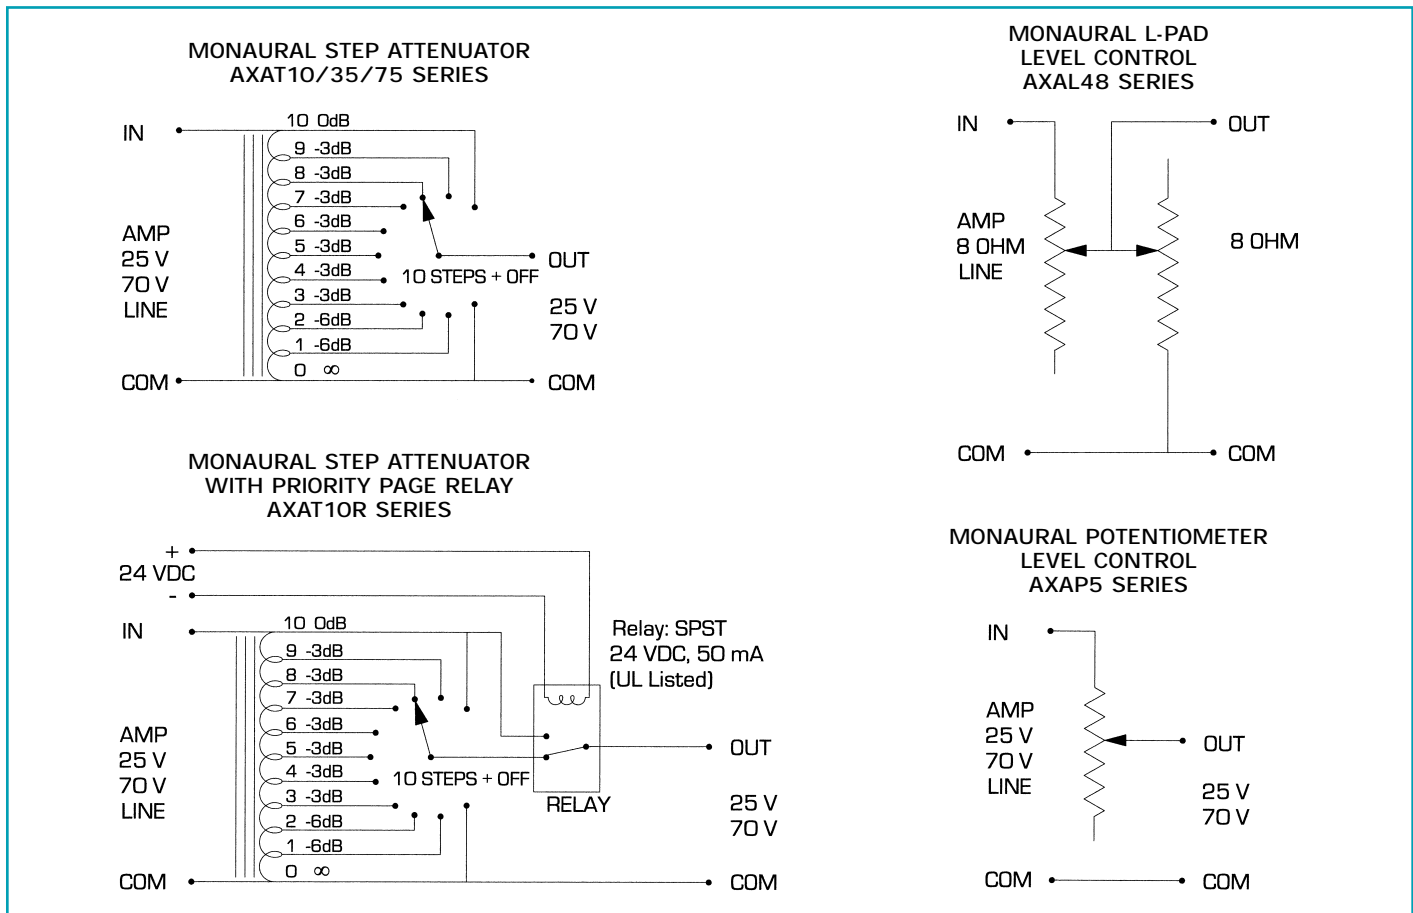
MONAURAL STEP ATTENUATOR
AXAT10/35/75 SERIES

IN
10 0dB
9 -3dB
8 -3dB
7 -3dB
6 -3dB
5 -3dB
4 -3dB
3 -3dB
2 -6dB
1 -6dB
0 ∞
AMP
25 V
70 V
LINE
COM
OUT
10 STEPS + OFF
25 V
70 V
COM

MONAURAL L-PAD
LEVEL CONTROL
AXAL48 SERIES

IN
OUT
AMP
8 OHM
LINE
8 OHM
COM
COM

MONAURAL STEP ATTENUATOR
WITH PRIORITY PAGE RELAY
AXAT10R SERIES

+
24 VDC
-
IN
10 0dB
9 -3dB
8 -3dB
7 -3dB
6 -3dB
5 -3dB
4 -3dB
3 -3dB
2 -6dB
1 -6dB
0 ∞
AMP
25 V
70 V
LINE
COM
Relay: SPST
24 VDC, 50 mA
(UL Listed)
OUT
10 STEPS + OFF
RELAY
25 V
70 V
COM

MONAURAL POTENTIOMETER
LEVEL CONTROL
AXAP5 SERIES

IN
AMP
25 V
70 V
LINE
OUT
25 V
70 V
COM
COM